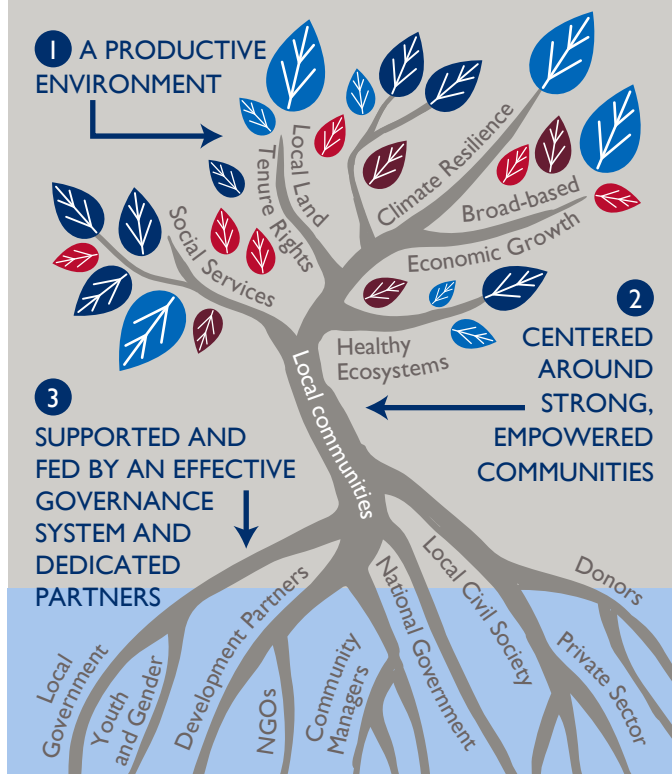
1 A PRODUCTIVE ENVIRONMENT

Local Land Tenure Rights

Social Services

Climate Resilience

Broad-based Economic Growth

Healthy Ecosystems

Local communities

2 CENTERED AROUND STRONG, EMPOWERED COMMUNITIES

3 SUPPORTED AND FED BY AN EFFECTIVE GOVERNANCE SYSTEM AND DEDICATED PARTNERS

Local Government

Youth and Gender

Development Partners

NGOs

Community Managers

National Government

Local Civil Society

Donors

Private Sector